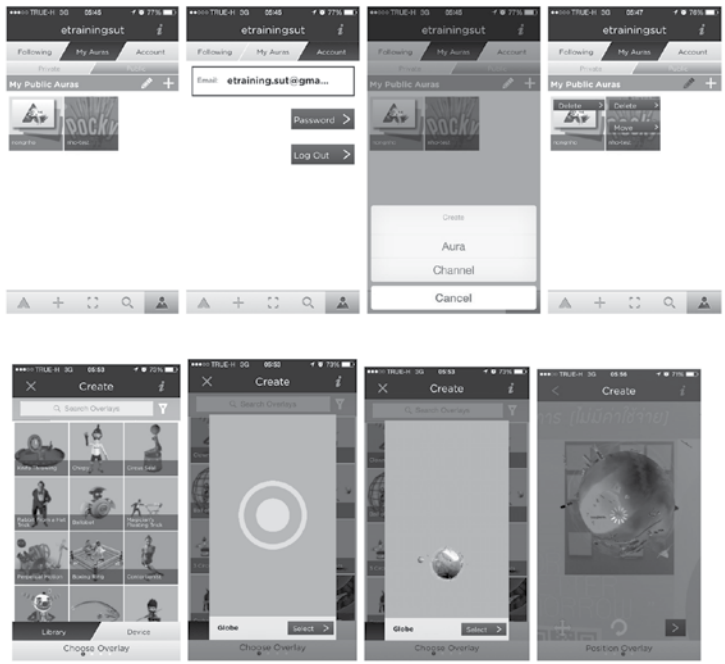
●●●○○ TRUE-H 3G 05:45 77%
etrainingsut
i
Following
My Auras
Account
Private
Public
My Public Auras
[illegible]
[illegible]

●●●○○ TRUE-H 3G 05:45 77%
etrainingsut
i
Following
My Auras
Account
Email: etraining.sut@gma...
Password
Log Out

●●●○○ TRUE-H 3G 05:45 77%
etrainingsut
i
Following
My Auras
Account
Private
Public
My Public Auras
Create
Aura
Channel
Cancel

●●●○○ TRUE-H 3G 05:47 76%
etrainingsut
i
Following
My Auras
Account
Private
Public
My Public Auras
Delete
Delete
Move

●●●○○ TRUE-H 3G 05:53 72%
Create
i
Search Overlays
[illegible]
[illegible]
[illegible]
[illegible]
Barbell
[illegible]
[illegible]
Boxing Ring
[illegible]
Library
Device
Choose Overlay

●●●○○ TRUE-H 3G 05:53 73%
Create
i
Search Overlays
Globe
Select
Choose Overlay

●●●○○ TRUE-H 3G 05:53 73%
Create
i
Search Overlays
Globe
Select
Choose Overlay

●●●○○ TRUE-H 3G 05:56 71%
Create
i
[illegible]
Position Overlay